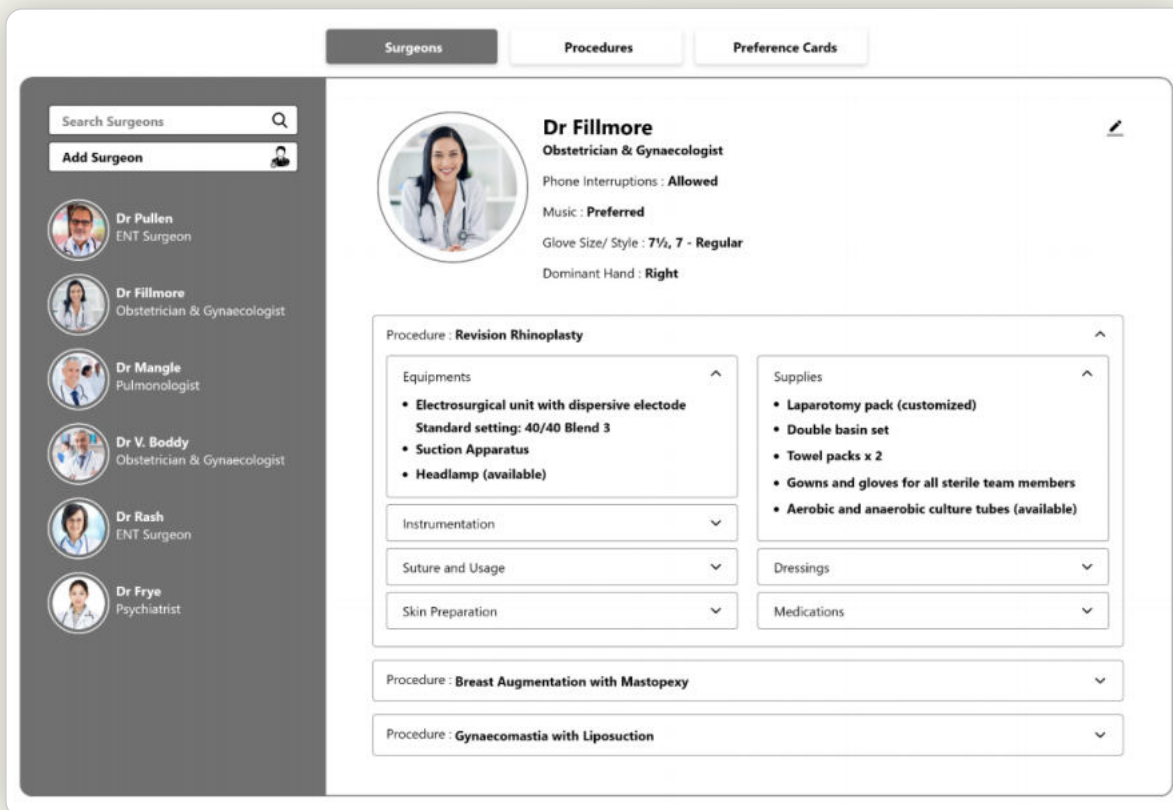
Surgeons Procedures Preference Cards

Search Surgeons

Add Surgeon

Dr Pullen
ENT Surgeon

Dr Fillmore
Obstetrician & Gynaecologist

Dr Mangle
Pulmonologist

Dr V. Boddy
Obstetrician & Gynaecologist

Dr Rash
ENT Surgeon

Dr Frye
Psychiatrist

Dr Fillmore
Obstetrician & Gynaecologist

Phone Interruptions : Allowed

Music : Preferred

Glove Size/ Style : 7½, 7 - Regular

Dominant Hand : Right

Procedure : Revision Rhinoplasty

Equipments

- Electrosurgical unit with dispersive electode Standard setting: 40/40 Blend 3
- Suction Apparatus
- Headlamp (available)

Supplies

- Laparotomy pack (customized)
- Double basin set
- Towel packs x 2
- Gowns and gloves for all sterile team members
- Aerobic and anaerobic culture tubes (available)

Instrumentation

Suture and Usage

Dressings

Skin Preparation

Medications

Procedure : Breast Augmentation with Mastopexy

Procedure : Gynaecomastia with Liposuction